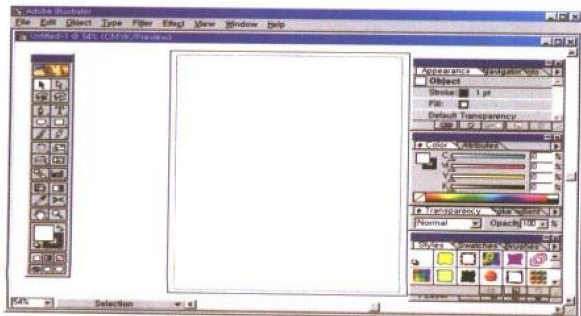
Adobe Illustrator
File Edit Object Type Filter Effect View Window Help
Untitled-1 @ 54% (CMYK/Preview)
Appearance Navigator Info
Object
Stroke: 1 pt
Fill:
Default Transparency
Color Attributes
C
M
Y
K
Transparency
Normal
Opacity: 100 %
Styles Swatches Brushes
54%
Selection